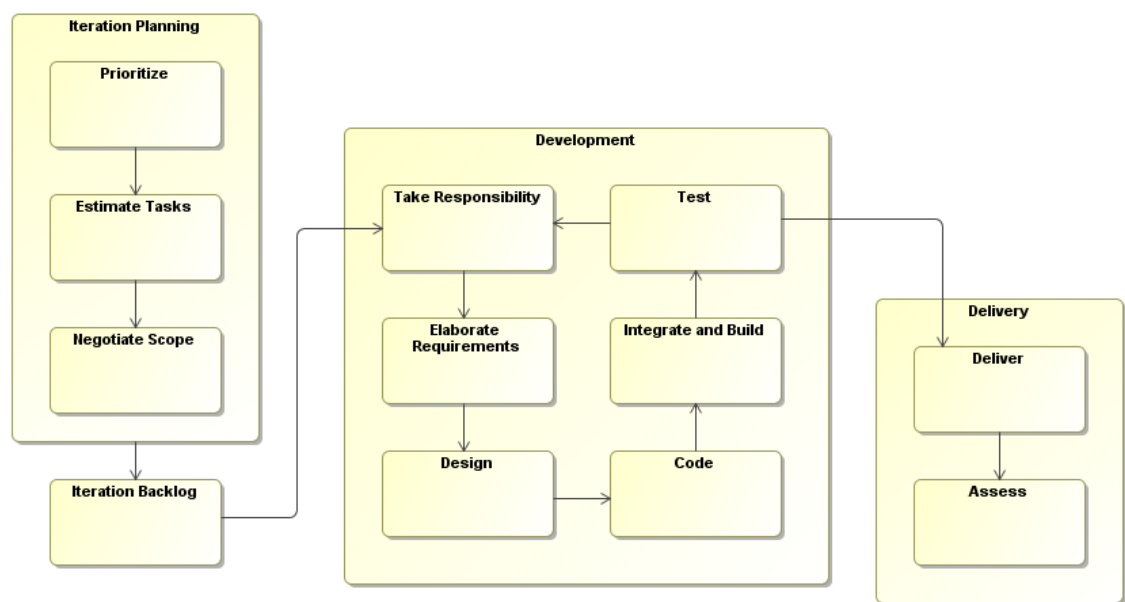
Iteration Planning

Prioritize

Estimate Tasks

Negotiate Scope

Iteration Backlog

Development

Take Responsibility

Test

Elaborate Requirements

Integrate and Build

Design

Code

Delivery

Deliver

Assess